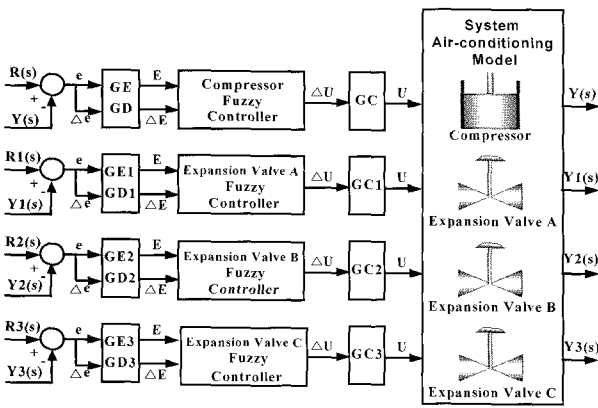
System Air-conditioning Model

R(s)
+
-
Y(s)
e
$\triangle e$
GE
GD
E
$\triangle E$
Compressor Fuzzy Controller
$\triangle U$
GC
U
Compressor
Y(s)

R1(s)
+
-
Y1(s)
e
$\triangle e$
GE1
GD1
E
$\triangle E$
Expansion Valve A Fuzzy Controller
$\triangle U$
GC1
U
Expansion Valve A
Y1(s)

R2(s)
+
-
Y2(s)
e
$\triangle e$
GE2
GD2
E
$\triangle E$
Expansion Valve B Fuzzy Controller
$\triangle U$
GC2
U
Expansion Valve B
Y2(s)

R3(s)
+
-
Y3(s)
e
$\triangle e$
GE3
GD3
E
$\triangle E$
Expansion Valve C Fuzzy Controller
$\triangle U$
GC3
U
Expansion Valve C
Y3(s)